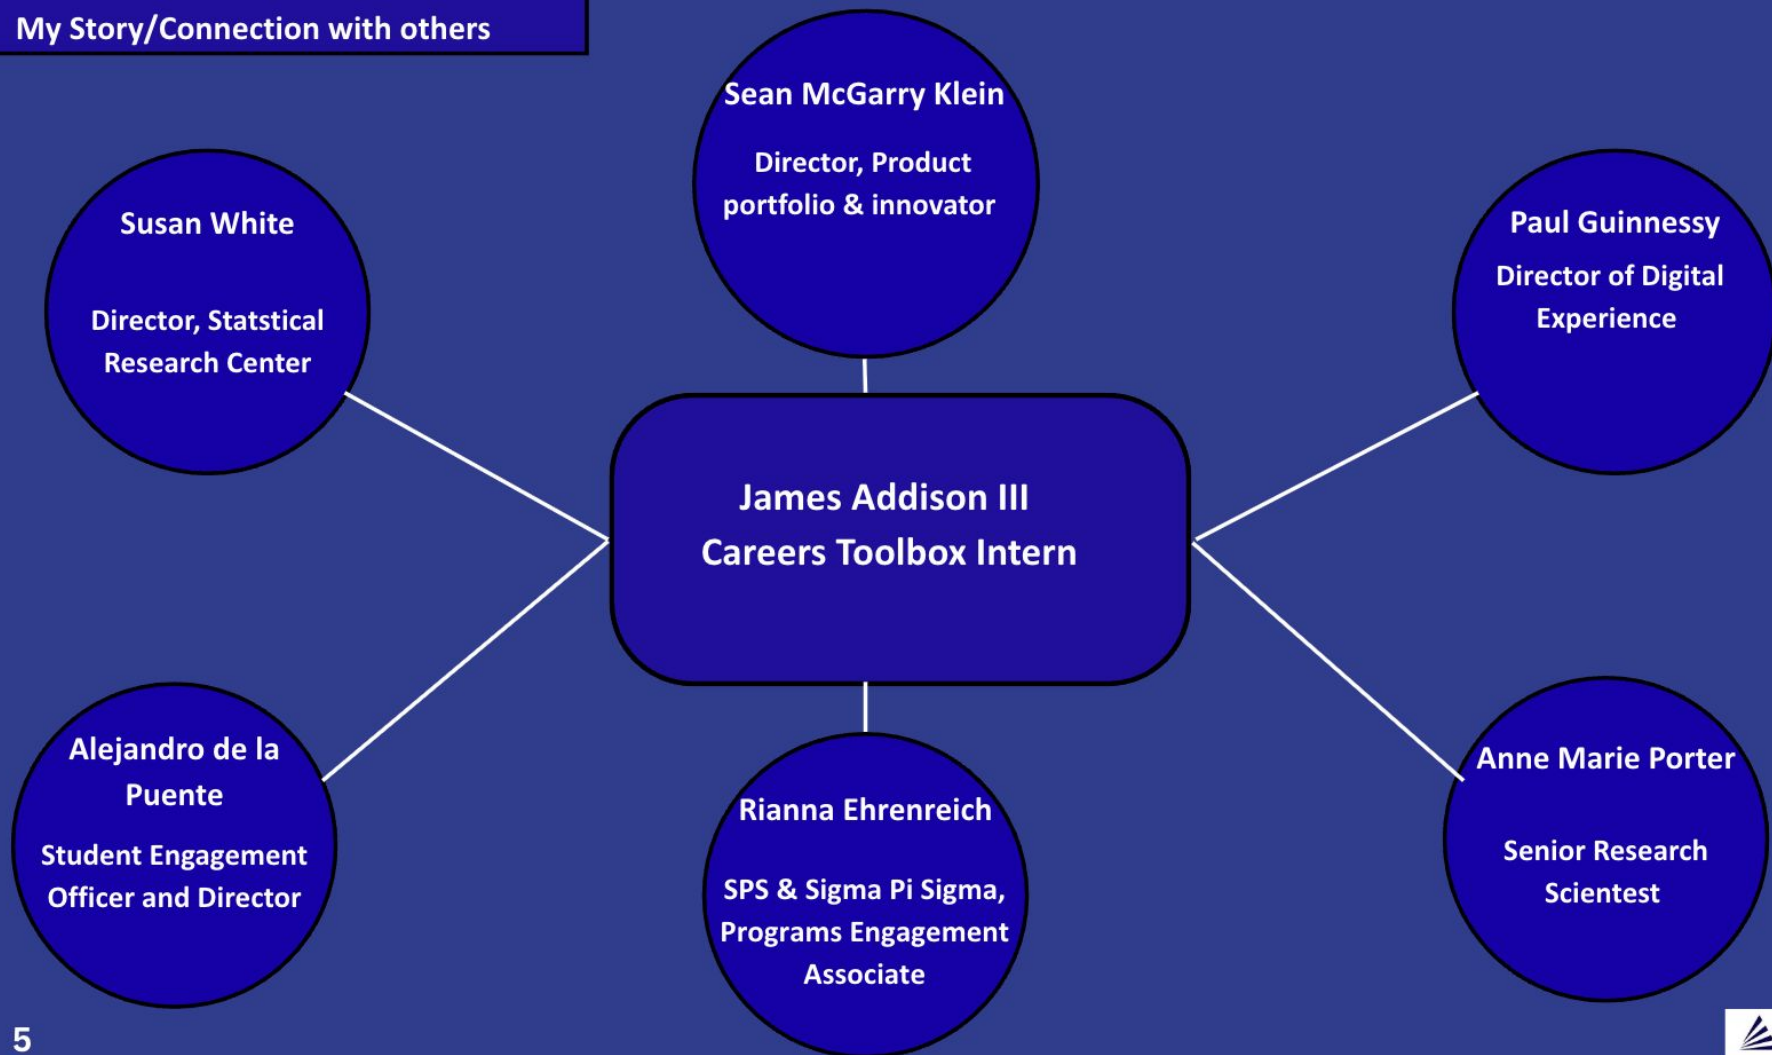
My Story/Connection with others

Sean McGarry Klein

Director, Product portfolio & innovator

Susan White

Director, Statstical Research Center

Paul Guinnessy

Director of Digital Experience

James Addison III
Careers Toolbox Intern

Alejandro de la Puente

Student Engagement Officer and Director

Rianna Ehrenreich

SPS & Sigma Pi Sigma, Programs Engagement Associate

Anne Marie Porter

Senior Research Scientest

5